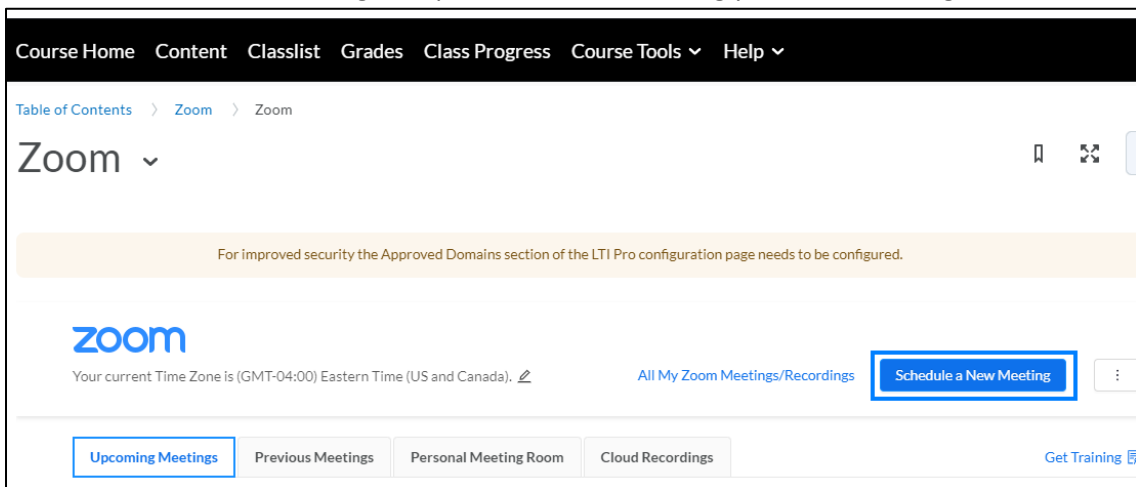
Course Home Content Classlist Grades Class Progress Course Tools ⌄ Help ⌄

Table of Contents 〉 Zoom 〉 Zoom

Zoom ⌄

For improved security the Approved Domains section of the LTI Pro configuration page needs to be configured.

zoom

Your current Time Zone is (GMT-04:00) Eastern Time (US and Canada).

All My Zoom Meetings/Recordings

Schedule a New Meeting

Upcoming Meetings Previous Meetings Personal Meeting Room Cloud Recordings

Get Training